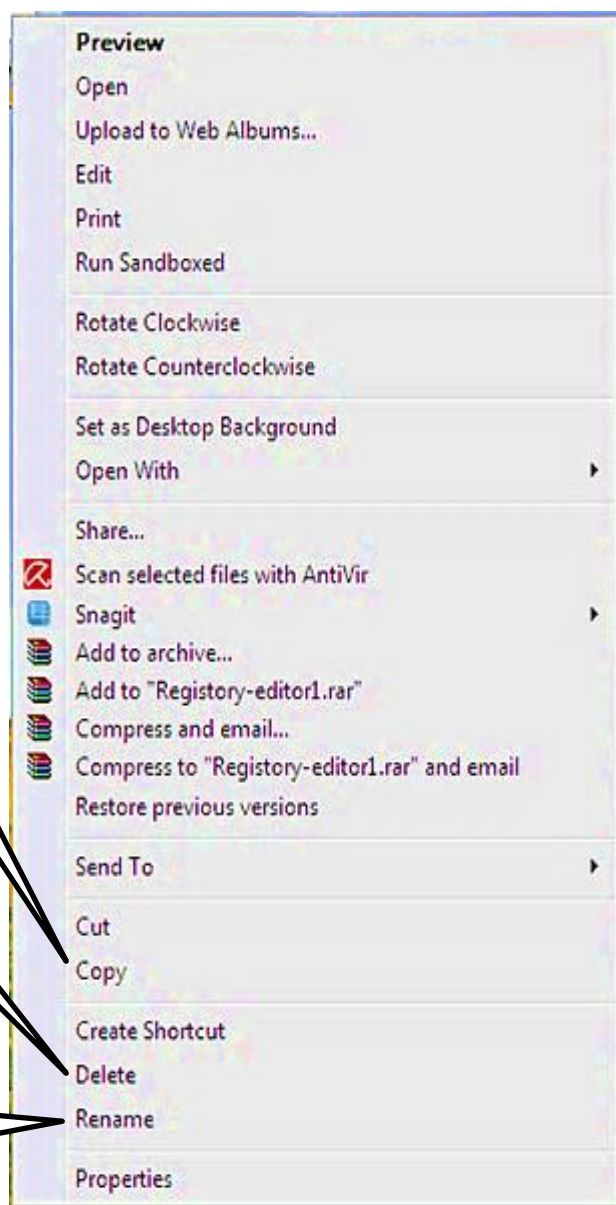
Preview
Open
Upload to Web Albums...
Edit
Print
Run Sandboxed

Rotate Clockwise
Rotate Counterclockwise

Set as Desktop Background
Open With

Share...
Scan selected files with AntiVir
Snagit
Add to archive...
Add to "Registory-editor1.rar"
Compress and email...
Compress to "Registory-editor1.rar" and email
Restore previous versions

Send To

Cut
Copy

Create Shortcut
Delete
Rename

Properties